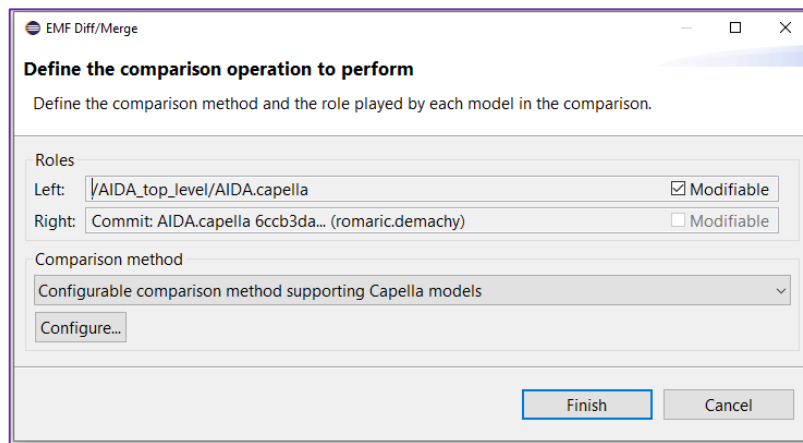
EMF Diff/Merge

Define the comparison operation to perform

Define the comparison method and the role played by each model in the comparison.

Roles

Left: /AIDA_top_level/AIDA.capella ☑ Modifiable

Right: Commit: AIDA.capella 6ccb3da... (romaric.demachy) ☐ Modifiable

Comparison method

Configurable comparison method supporting Capella models

Configure...

Finish Cancel